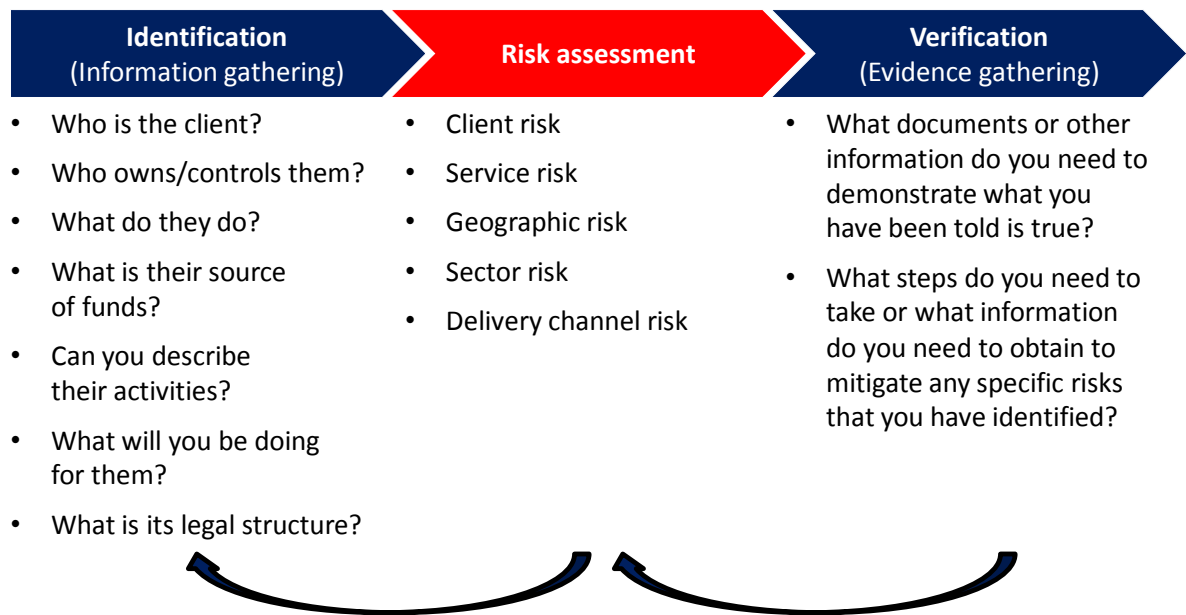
Identification
(Information gathering)

- Who is the client?
- Who owns/controls them?
- What do they do?
- What is their source of funds?
- Can you describe their activities?
- What will you be doing for them?
- What is its legal structure?

Risk assessment

- Client risk
- Service risk
- Geographic risk
- Sector risk
- Delivery channel risk

Verification
(Evidence gathering)

- What documents or other information do you need to demonstrate what you have been told is true?
- What steps do you need to take or what information do you need to obtain to mitigate any specific risks that you have identified?